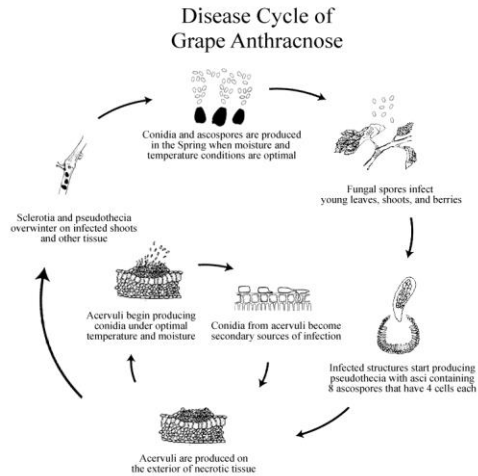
Disease Cycle of
Grape Anthracnose

Conidia and ascospores are produced in the Spring when moisture and temperature conditions are optimal

Fungal spores infect young leaves, shoots, and berries

Infected structures start producing pseudothecia with asci containing 8 ascospores that have 4 cells each

Acervuli are produced on the exterior of necrotic tissue

Acervuli begin producing conidia under optimal temperature and moisture

Conidia from acervuli become secondary sources of infection

Sclerotia and pseudothecia overwinter on infected shoots and other tissue